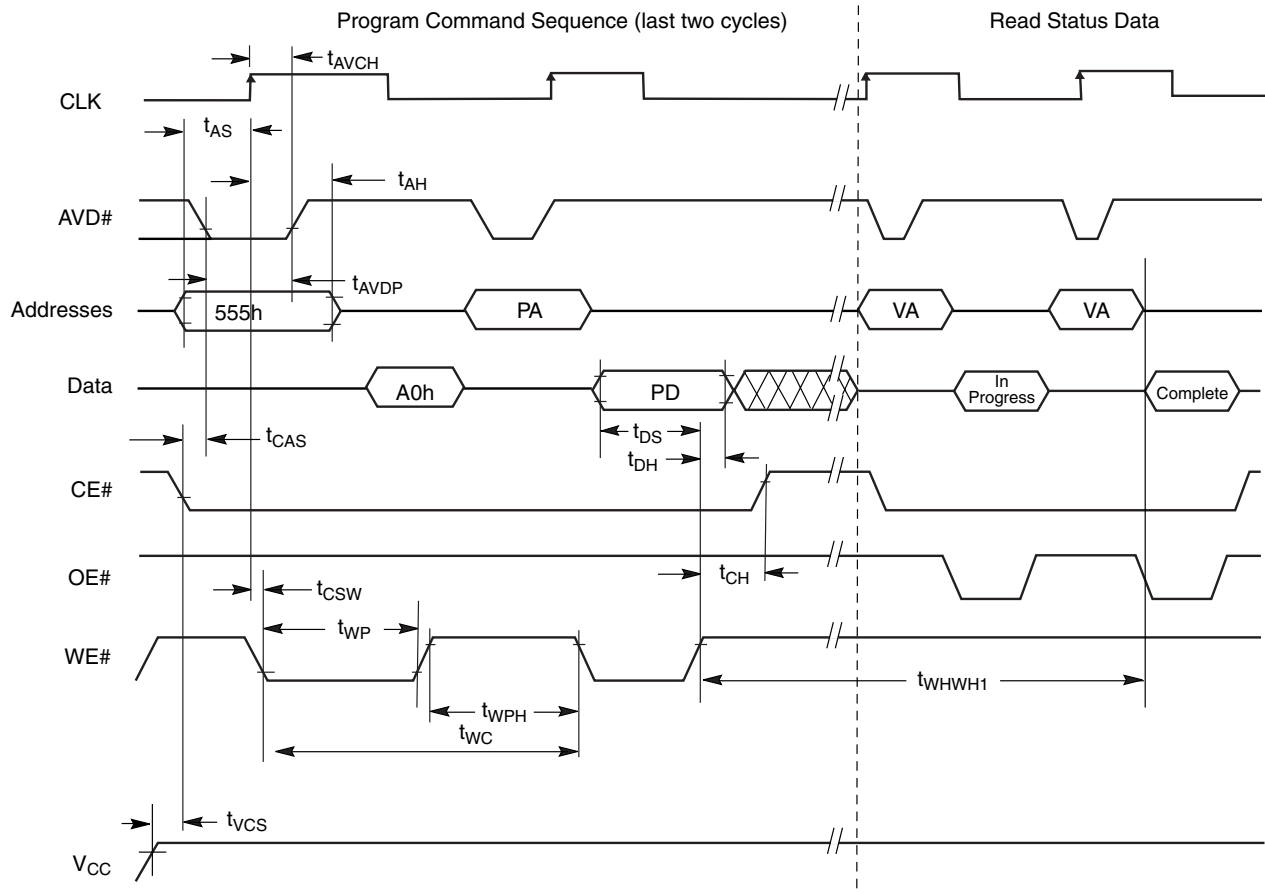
Program Command Sequence (last two cycles)

Read Status Data

$t_{AVCH}$

CLK

$t_{AS}$

$t_{AH}$

AVD#

$t_{AVDP}$

Addresses

555h

PA

VA

VA

Data

A0h

PD

In Progress

Complete

$t_{DS}$

$t_{CAS}$

$t_{DH}$

CE#

OE#

$t_{CH}$

$t_{CSW}$

$t_{WP}$

WE#

$t_{WHWH1}$

$t_{WPH}$

$t_{WC}$

$t_{VCS}$

$V_{CC}$